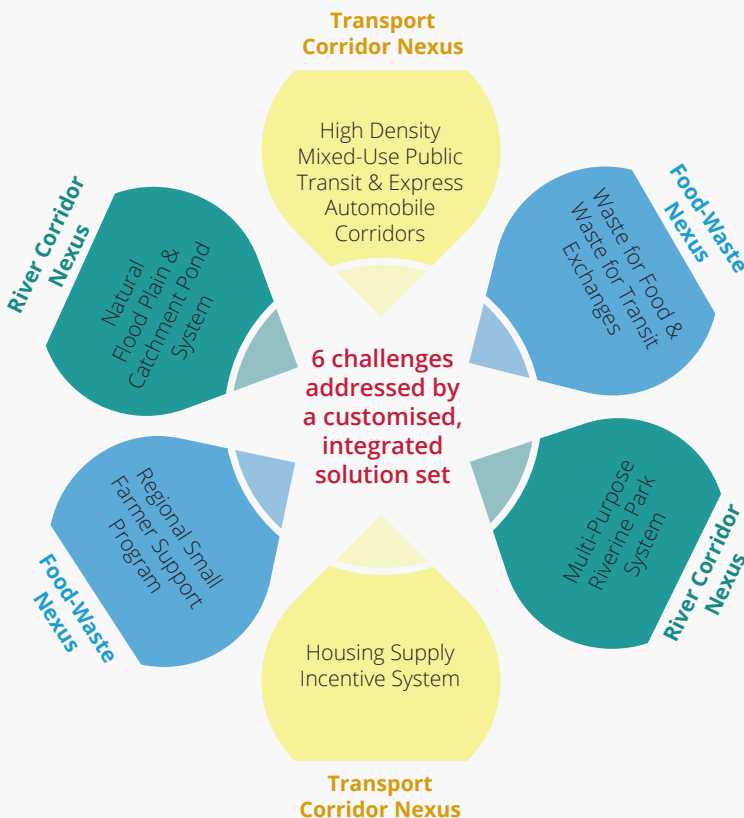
Transport Corridor Nexus

High Density Mixed-Use Public Transit & Express Automobile Corridors

Food-Waste Nexus

Waste for Food & Waste for Transit Exchanges

River Corridor Nexus

Natural Flood Plain & Catchment Pond System

6 challenges addressed by a customised, integrated solution set

Food-Waste Nexus

Regional Small Farmer Support Program

River Corridor Nexus

Multi-Purpose Riverine Park System

Housing Supply Incentive System

Transport Corridor Nexus